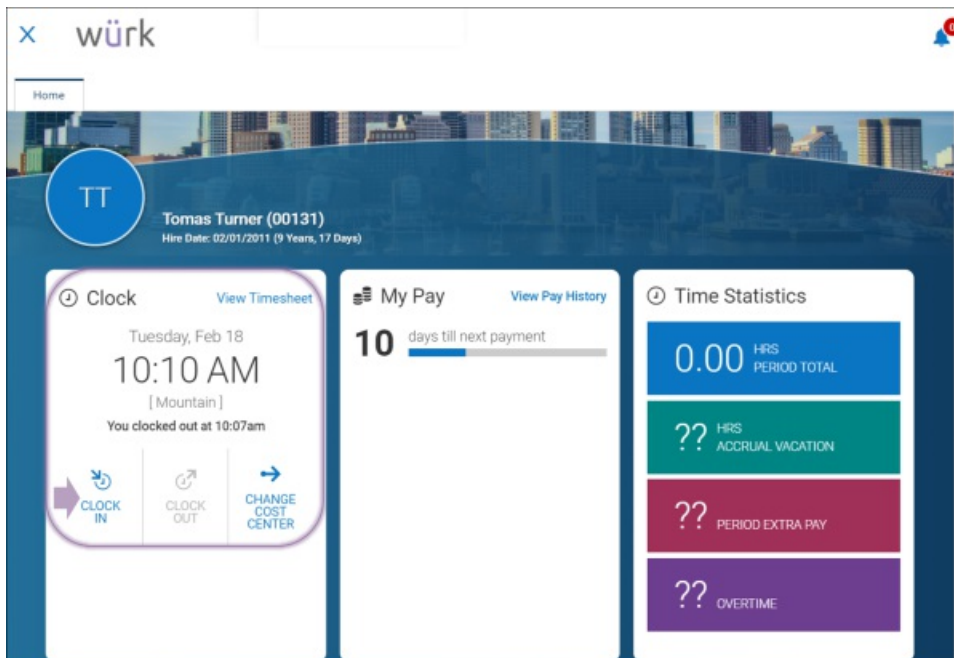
× würk

Home

TT

Tomas Turner (00131)
Hire Date: 02/01/2011 (9 Years, 17 Days)

Clock
View Timesheet
Tuesday, Feb 18
10:10 AM
[Mountain]
You clocked out at 10:07am
CLOCK IN
CLOCK OUT
CHANGE COST CENTER

My Pay
View Pay History
10 days till next payment

Time Statistics
0.00 HRS PERIOD TOTAL
?? HRS ACCRUAL VACATION
?? PERIOD EXTRA PAY
?? OVERTIME